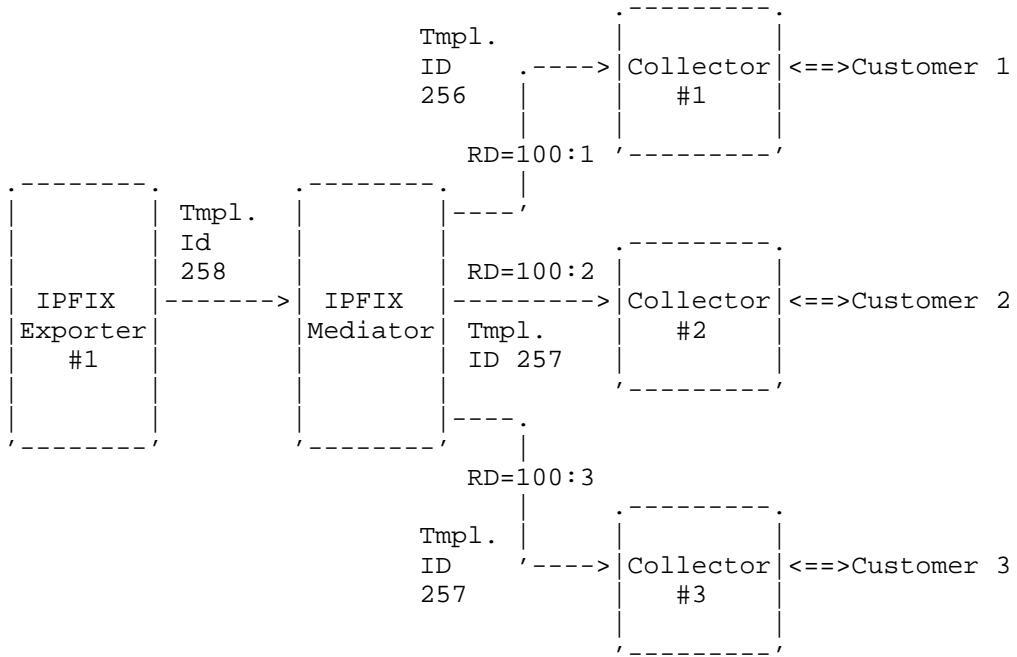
Tmpl. ID 256

Collector #1 <==>Customer 1

RD=100:1

IPFIX Exporter #1

Tmpl. Id 258

IPFIX Mediator

RD=100:2

Tmpl. ID 257

Collector #2 <==>Customer 2

RD=100:3

Tmpl. ID 257

Collector #3 <==>Customer 3